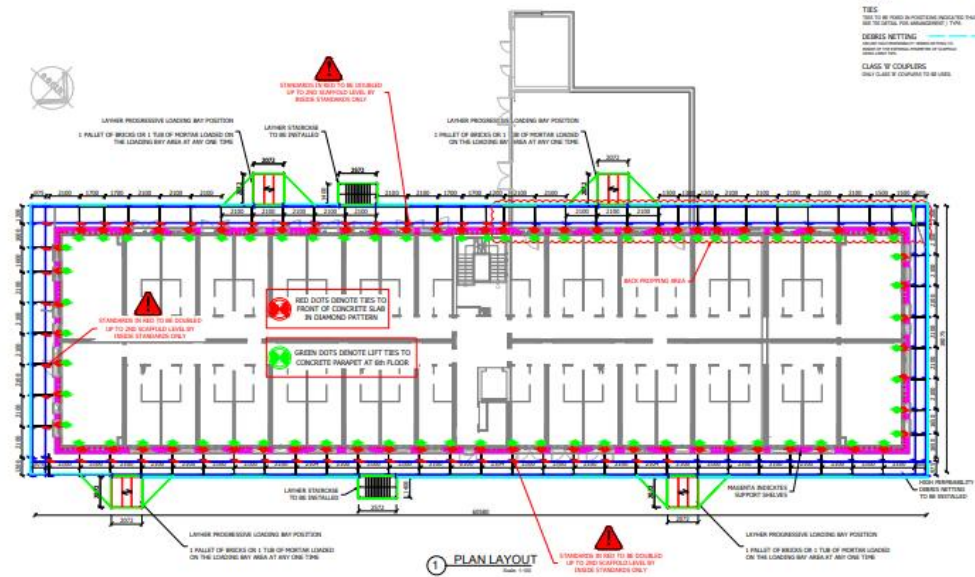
TIES
TIES TO BE FIXED IN POSITIONS INDICATED THUS SEE TIE DETAIL FOR ARRANGEMENT | TYPE

DEBRIS NETTING
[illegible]

CLASS 'B' COUPLERS
ONLY CLASS 'B' COUPLERS TO BE USED.

STANDARDS IN RED TO BE DOUBLED UP TO 2ND SCAFFOLD LEVEL BY INSIDE STANDARDS ONLY

LAYHER PROGRESSIVE LOADING BAY POSITION
1 PALLET OF BRICKS OR 1 TUB OF MORTAR LOADED ON THE LOADING BAY AREA AT ANY ONE TIME

LAYHER STAIRCASE TO BE INSTALLED

LAYHER PROGRESSIVE LOADING BAY POSITION
1 PALLET OF BRICKS OR 1 TUB OF MORTAR LOADED ON THE LOADING BAY AREA AT ANY ONE TIME

2072
2572
2072

BACK PROPPING AREA

STANDARDS IN RED TO BE DOUBLED UP TO 2ND SCAFFOLD LEVEL BY INSIDE STANDARDS ONLY

RED DOTS DENOTE TIES TO FRONT OF CONCRETE SLAB IN DIAMOND PATTERN

GREEN DOTS DENOTE LIFT TIES TO CONCRETE PARAPET AT 6th FLOOR

LAYHER STAIRCASE TO BE INSTALLED

2572

MAGENTA INDICATES SUPPORT SHELVES

HIGH PERMEABILITY DEBRIS NETTING TO BE INSTALLED

2072
2072

60580

LAYHER PROGRESSIVE LOADING BAY POSITION
1 PALLET OF BRICKS OR 1 TUB OF MORTAR LOADED ON THE LOADING BAY AREA AT ANY ONE TIME

STANDARDS IN RED TO BE DOUBLED UP TO 2ND SCAFFOLD LEVEL BY INSIDE STANDARDS ONLY

LAYHER PROGRESSIVE LOADING BAY POSITION
1 PALLET OF BRICKS OR 1 TUB OF MORTAR LOADED ON THE LOADING BAY AREA AT ANY ONE TIME

1 PLAN LAYOUT
Scale 1:100